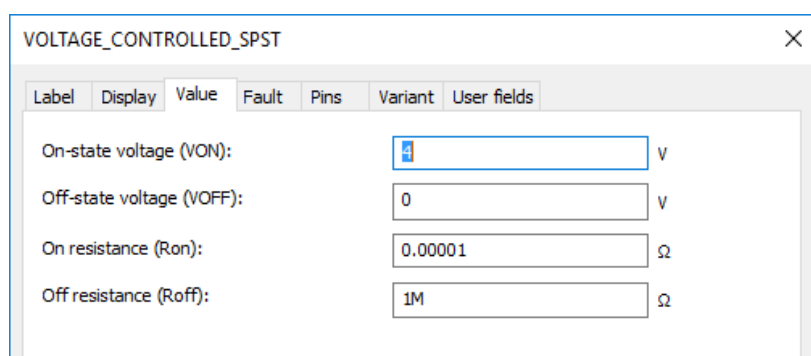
VOLTAGE_CONTROLLED_SPST

×

Label | Display | Value | Fault | Pins | Variant | User fields

On-state voltage (VON): 4 V

Off-state voltage (VOFF): 0 V

On resistance (Ron): 0.00001 Ω

Off resistance (Roff): 1M Ω